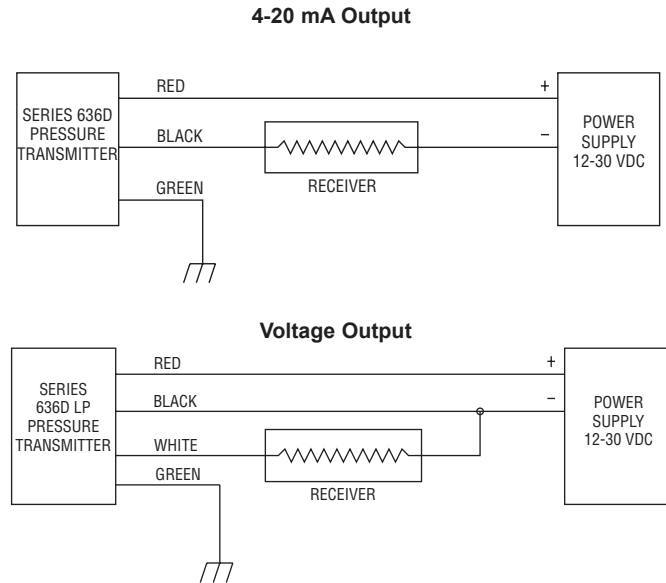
4-20 mA Output

SERIES 636D PRESSURE TRANSMITTER

RED

BLACK

GREEN

RECEIVER

+

–

POWER SUPPLY 12-30 VDC

Voltage Output

SERIES 636D LP PRESSURE TRANSMITTER

RED

BLACK

WHITE

GREEN

RECEIVER

+

–

POWER SUPPLY 12-30 VDC